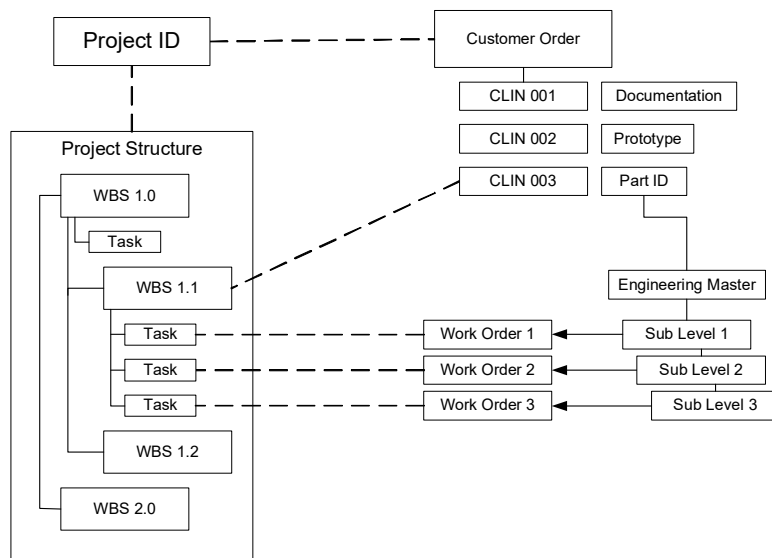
Project ID

Customer Order

CLIN 001

Documentation

CLIN 002

Prototype

CLIN 003

Part ID

Project Structure

WBS 1.0

Task

WBS 1.1

Engineering Master

Task

Work Order 1

Sub Level 1

Task

Work Order 2

Sub Level 2

Task

Work Order 3

Sub Level 3

WBS 1.2

WBS 2.0